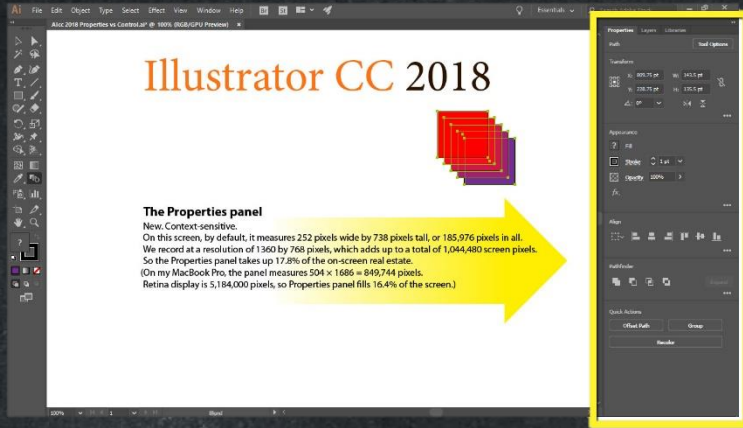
Ai File Edit Object Type Select Effect View Window Help

Essentials

AIcc 2018 Properties vs Control.ai* @ 100% (RGB/GPU Preview)

Illustrator CC 2018

The Properties panel
New. Context-sensitive.
On this screen, by default, it measures 252 pixels wide by 738 pixels tall, or 185,976 pixels in all.
We record at a resolution of 1360 by 768 pixels, which adds up to a total of 1,044,480 screen pixels.
So the Properties panel takes up 17.8% of the on-screen real estate.
(On my MacBook Pro, the panel measures 504 × 1686 = 849,744 pixels.
Retina display is 5,184,000 pixels, so Properties panel fills 16.4% of the screen.)

Properties Layers Libraries
Path
Tool Options
Transform
X: 809.75 pt W: 143.5 pt
Y: 238.75 pt H: 135.5 pt
0°
Appearance
Fill
Stroke 1 pt
Opacity 100%
fx.
Align
Pathfinder
Expand
Quick Actions
Offset Path
Group
Recolor

100%
1
Blur